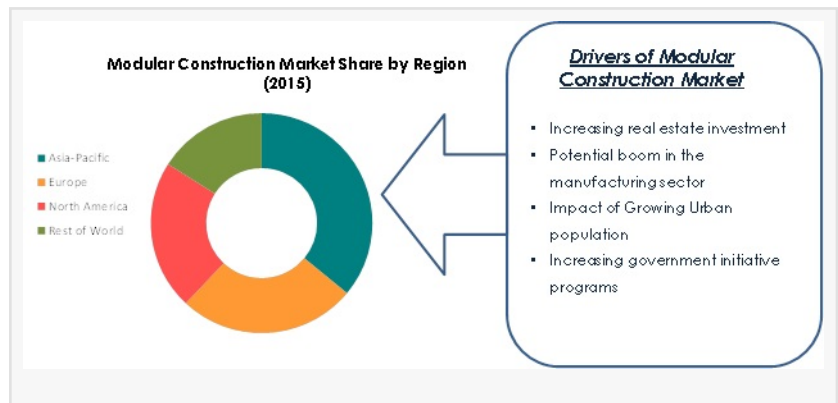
Modular Construction Market Share by Region (2015)

Asia-Pacific
Europe
North America
Rest of World

Drivers of Modular Construction Market

- Increasing real estate investment
- Potential boom in the manufacturing sector
- Impact of Growing Urban population
- Increasing government initiative programs